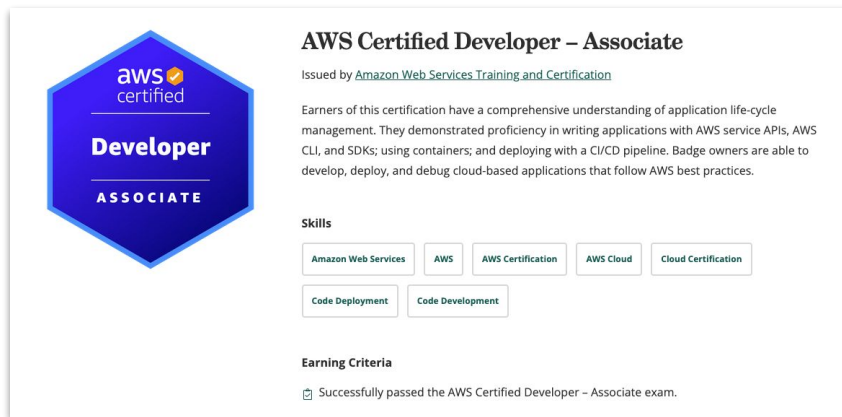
aws
certified

Developer

ASSOCIATE

AWS Certified Developer – Associate

Issued by Amazon Web Services Training and Certification

Earners of this certification have a comprehensive understanding of application life-cycle management. They demonstrated proficiency in writing applications with AWS service APIs, AWS CLI, and SDKs; using containers; and deploying with a CI/CD pipeline. Badge owners are able to develop, deploy, and debug cloud-based applications that follow AWS best practices.

Skills

Amazon Web Services
AWS
AWS Certification
AWS Cloud
Cloud Certification
Code Deployment
Code Development

Earning Criteria

Successfully passed the AWS Certified Developer – Associate exam.